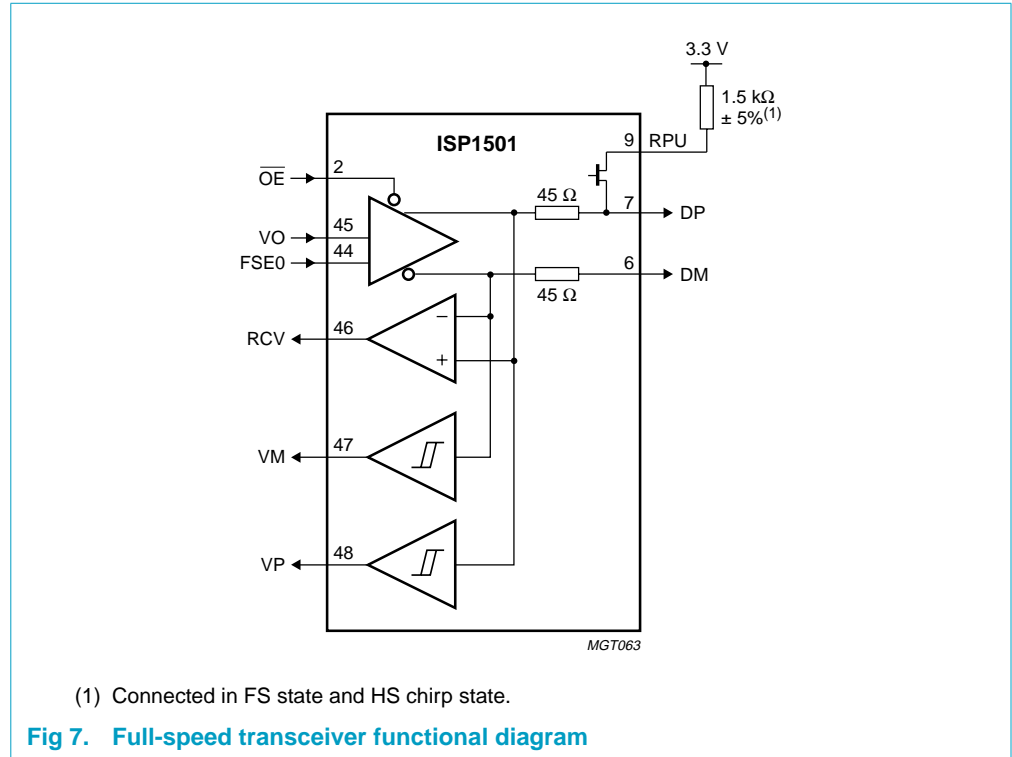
3.3 V

1.5 kΩ
± 5%$^{(1)}$

ISP1501

9 RPU

$\overline{OE}$ 2

45 Ω

7 DP

VO 45

FSE0 44

6 DM

45 Ω

−

RCV 46

+

VM 47

VP 48

MGT063

(1) Connected in FS state and HS chirp state.

Fig 7. Full-speed transceiver functional diagram